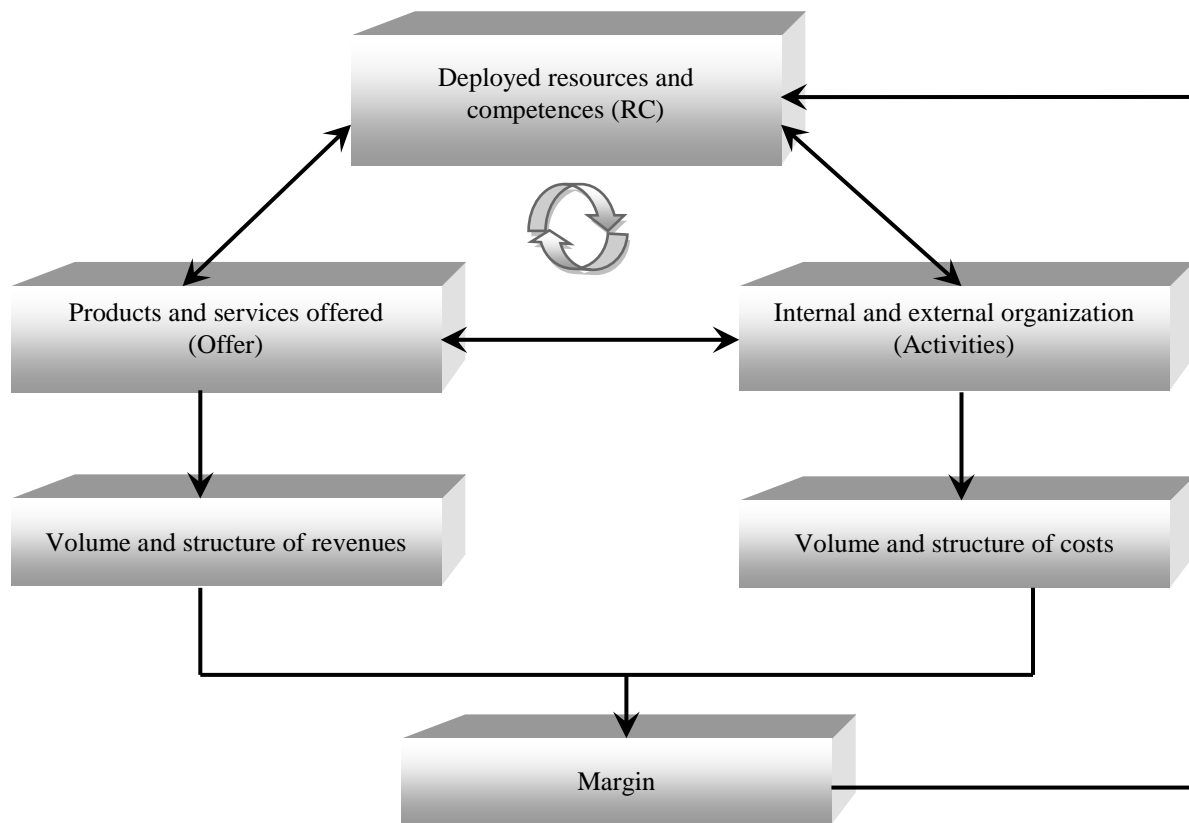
Deployed resources and competences (RC)

Products and services offered (Offer)

Internal and external organization (Activities)

Volume and structure of revenues

Volume and structure of costs

Margin